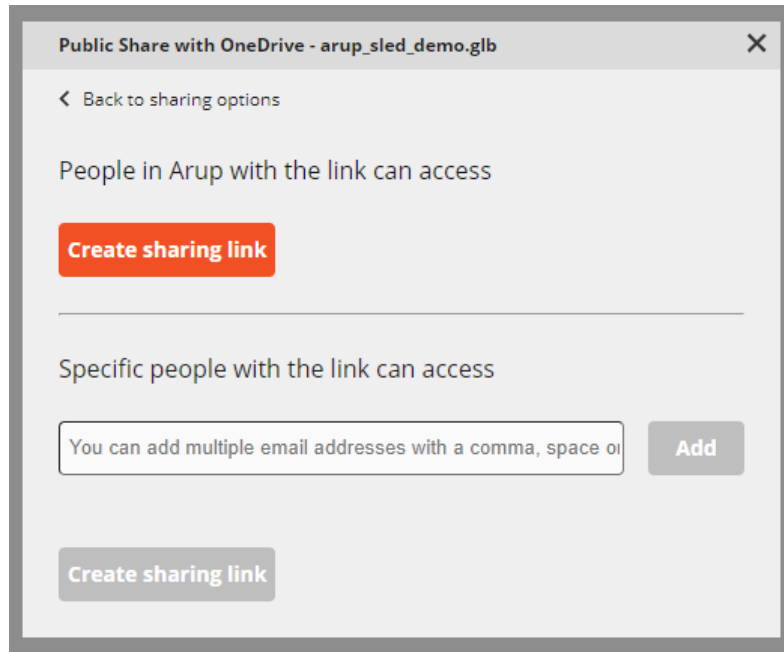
Public Share with OneDrive - arup_sled_demo.glb

✕

‹ Back to sharing options

People in Arup with the link can access

Create sharing link

Specific people with the link can access

You can add multiple email addresses with a comma, space o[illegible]

Add

Create sharing link